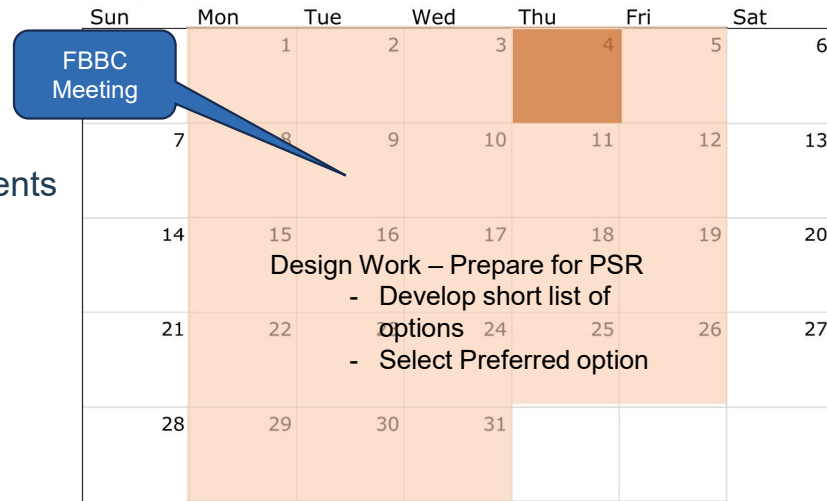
| Sun | Mon | Tue | Wed | Thu | Fri | Sat |
|---|---|---|---|---|---|---|
| | 1 | 2 | 3 | 4 | 5 | 6 |
| 7 | 8 | 9 | 10 | 11 | 12 | 13 |
| 14 | 15 | 16 | 17 | 18 | 19 | 20 |
| 21 | 22 | 23 | 24 | 25 | 26 | 27 |
| 28 | 29 | 30 | 31 | | | |

FBBC Meeting

ents

Design Work – Prepare for PSR
- Develop short list of options
- Select Preferred option